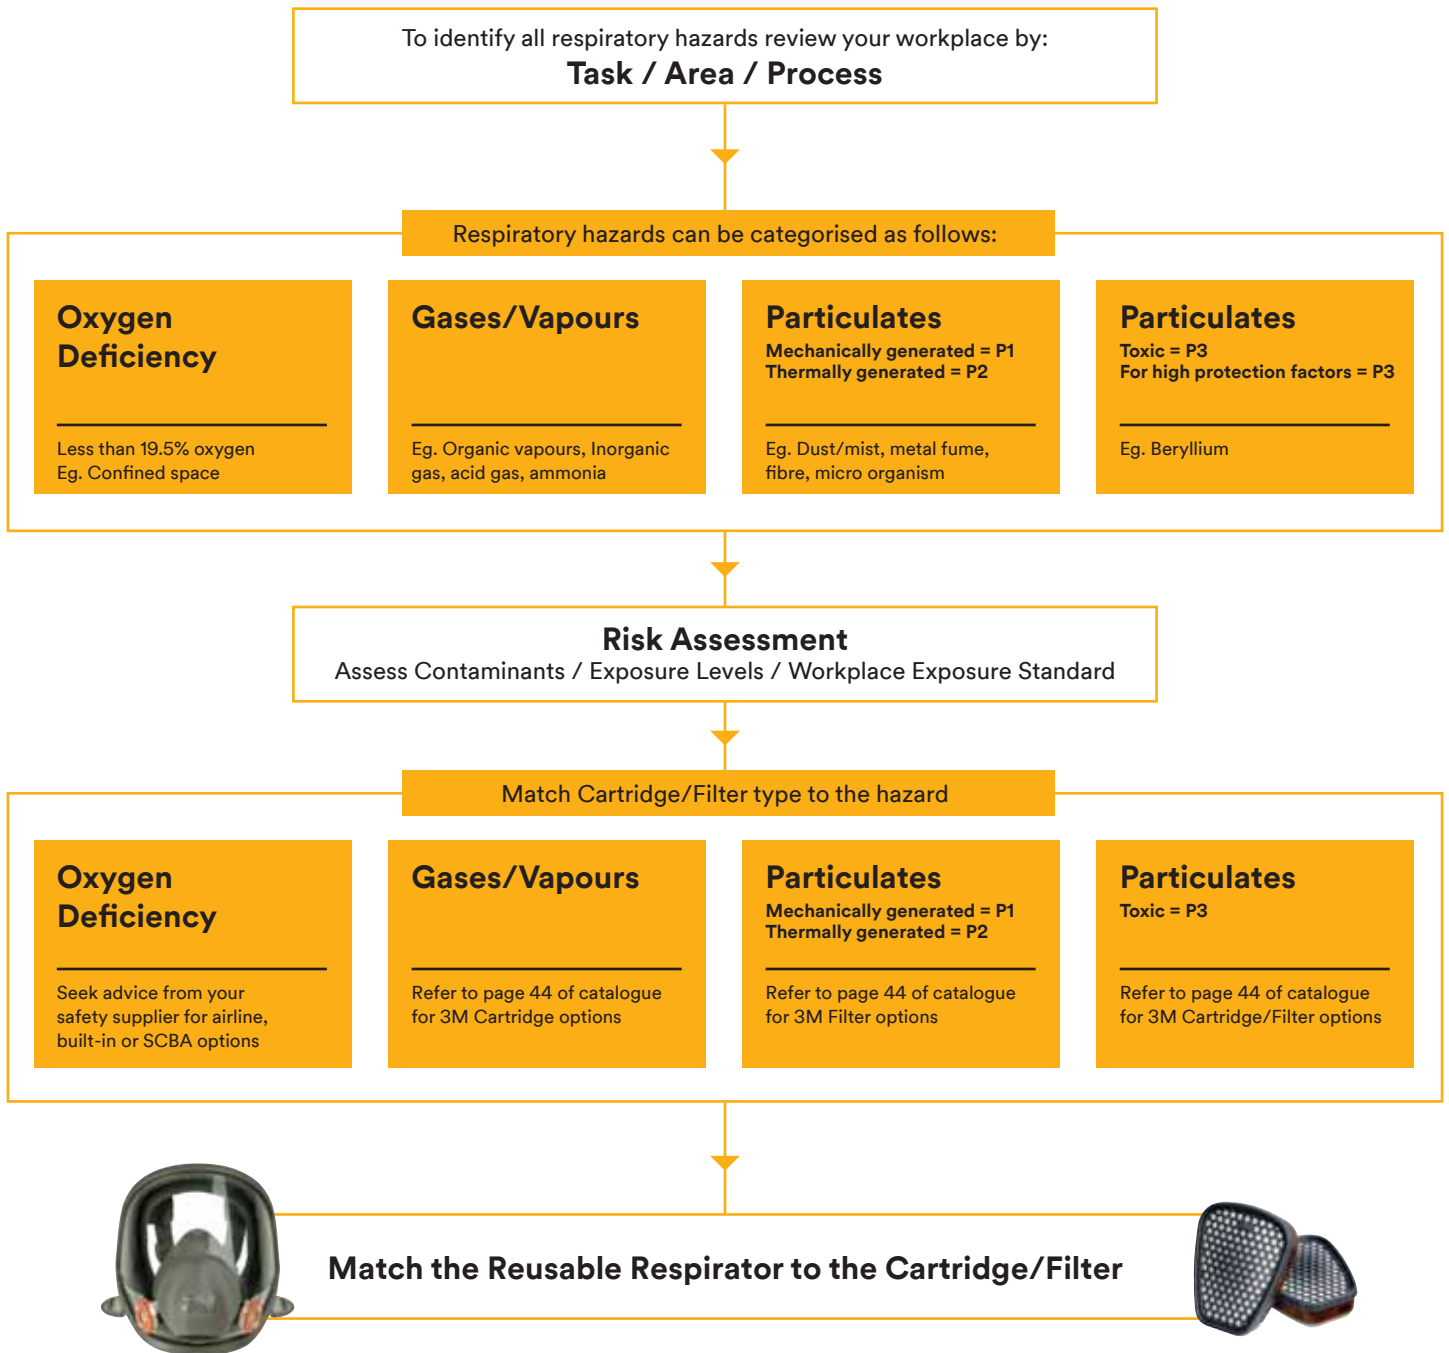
To identify all respiratory hazards review your workplace by:
Task / Area / Process

Respiratory hazards can be categorised as follows:

Oxygen Deficiency

Less than 19.5% oxygen
Eg. Confined space

Gases/Vapours

Eg. Organic vapours, Inorganic gas, acid gas, ammonia

Particulates
Mechanically generated = P1
Thermally generated = P2

Eg. Dust/mist, metal fume, fibre, micro organism

Particulates
Toxic = P3
For high protection factors = P3

Eg. Beryllium

Risk Assessment
Assess Contaminants / Exposure Levels / Workplace Exposure Standard

Match Cartridge/Filter type to the hazard

Oxygen Deficiency

Seek advice from your safety supplier for airline, built-in or SCBA options

Gases/Vapours

Refer to page 44 of catalogue for 3M Cartridge options

Particulates
Mechanically generated = P1
Thermally generated = P2

Refer to page 44 of catalogue for 3M Filter options

Particulates
Toxic = P3

Refer to page 44 of catalogue for 3M Cartridge/Filter options

3M

Match the Reusable Respirator to the Cartridge/Filter